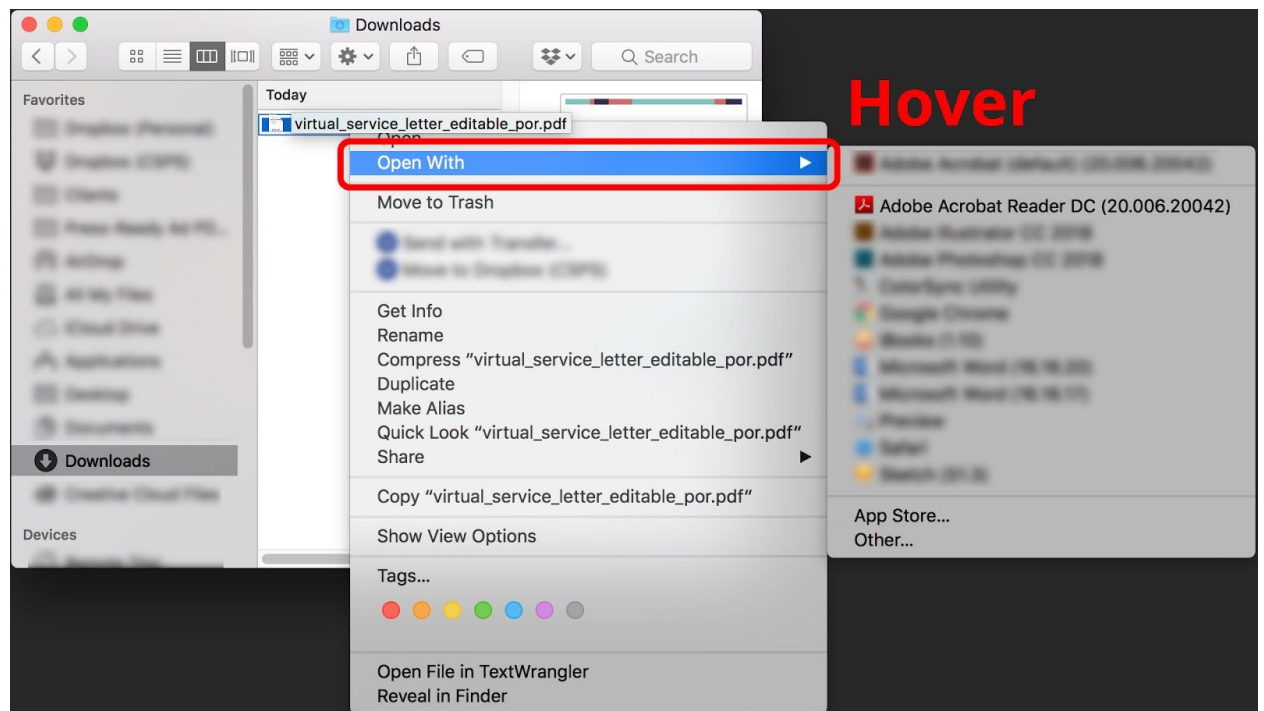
Downloads

Search

Favorites

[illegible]

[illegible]

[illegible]

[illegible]

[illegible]

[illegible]

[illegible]

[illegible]

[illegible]

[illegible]

Downloads

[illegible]

Devices

Today

virtual_service_letter_editable_por.pdf

Open

Open With

Move to Trash

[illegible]

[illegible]

Get Info

Rename

Compress "virtual_service_letter_editable_por.pdf"

Duplicate

Make Alias

Quick Look "virtual_service_letter_editable_por.pdf"

Share

Copy "virtual_service_letter_editable_por.pdf"

Show View Options

Tags...

Open File in TextWrangler

Reveal in Finder

Hover

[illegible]

Adobe Acrobat Reader DC (20.006.20042)

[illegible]

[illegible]

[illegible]

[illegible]

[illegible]

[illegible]

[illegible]

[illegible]

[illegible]

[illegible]

App Store...

Other...